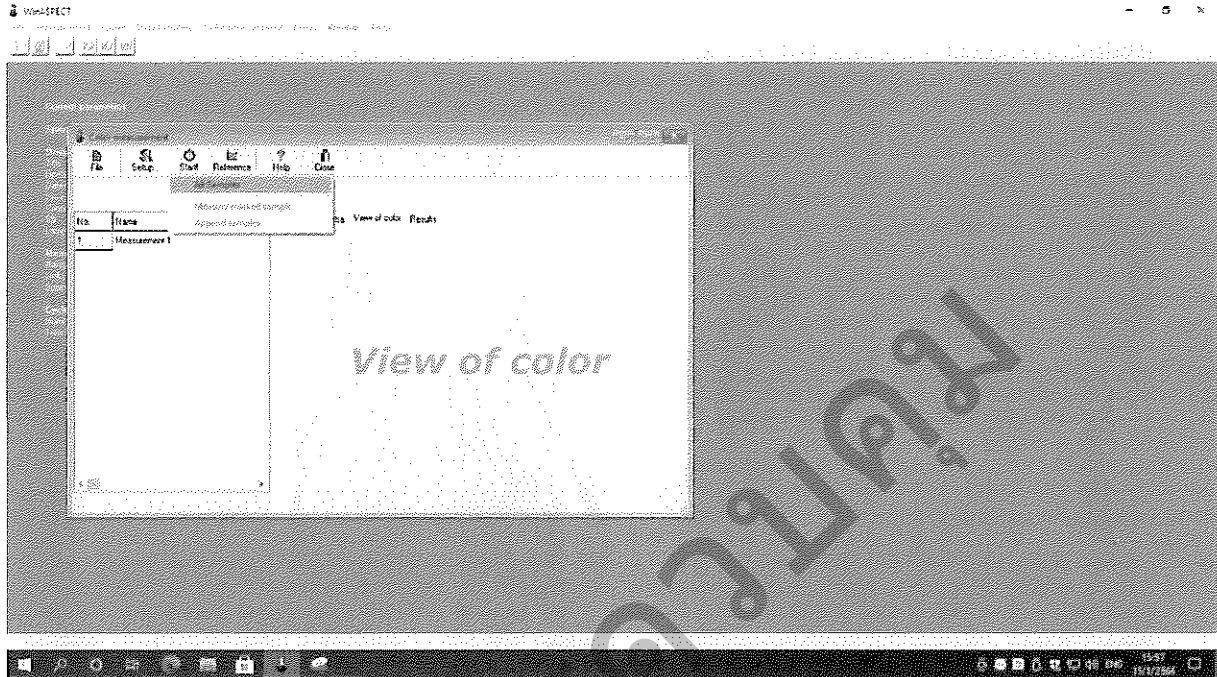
WinASPECT

Current parameters

Color measurement

File Setup Start Reference Help Close

All samples

Measure marked sample

Append samples

No. Name

1 Measurement 1

Spectra View of color Results

View of color

สำเนา

ENG 15:57 11/1/2564